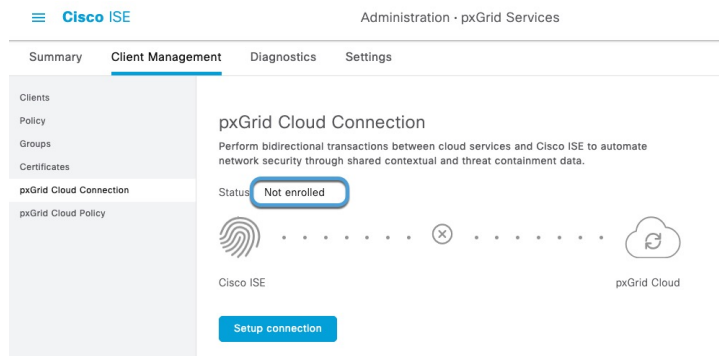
Cisco ISE

Administration · pxGrid Services

Summary
Client Management
Diagnostics
Settings

Clients
Policy
Groups
Certificates
pxGrid Cloud Connection
pxGrid Cloud Policy

pxGrid Cloud Connection

Perform bidirectional transactions between cloud services and Cisco ISE to automate network security through shared contextual and threat containment data.

Status Not enrolled

Cisco ISE

pxGrid Cloud

Setup connection